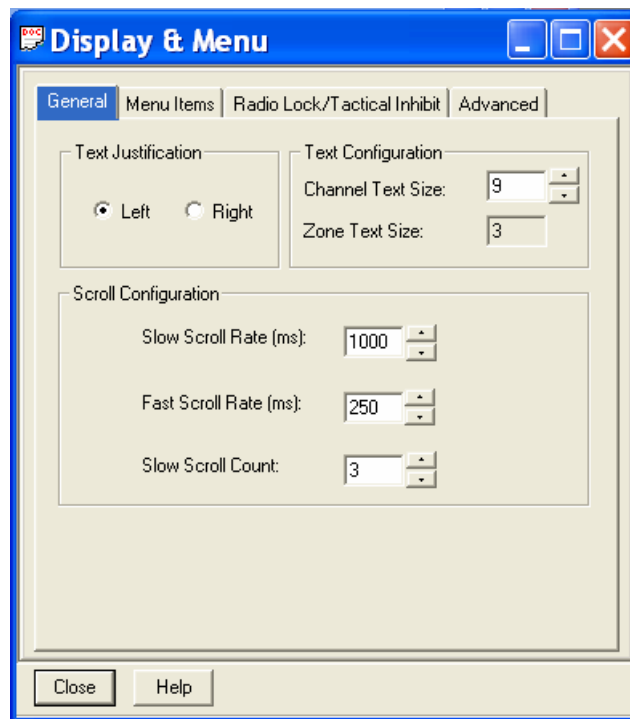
Display & Menu

General | Menu Items | Radio Lock/Tactical Inhibit | Advanced

Text Justification
Left
Right

Text Configuration
Channel Text Size: 9
Zone Text Size: 3

Scroll Configuration
Slow Scroll Rate (ms): 1000
Fast Scroll Rate (ms): 250
Slow Scroll Count: 3

Close
Help